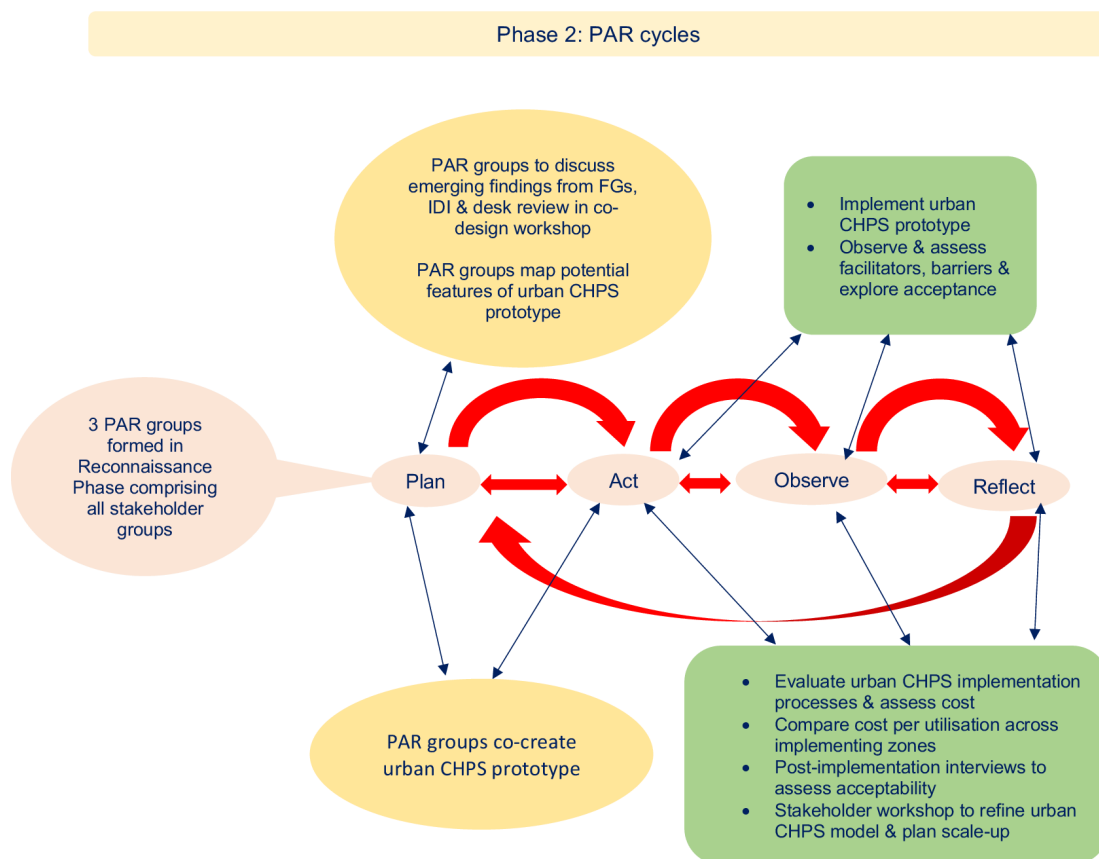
Phase 2: PAR cycles

PAR groups to discuss emerging findings from FGs, IDI & desk review in co-design workshop

PAR groups map potential features of urban CHPS prototype

- Implement urban CHPS prototype
- Observe & assess facilitators, barriers & explore acceptance

3 PAR groups formed in Reconnaissance Phase comprising all stakeholder groups

Plan

Act

Observe

Reflect

PAR groups co-create urban CHPS prototype

- Evaluate urban CHPS implementation processes & assess cost
- Compare cost per utilisation across implementing zones
- Post-implementation interviews to assess acceptability
- Stakeholder workshop to refine urban CHPS model & plan scale-up